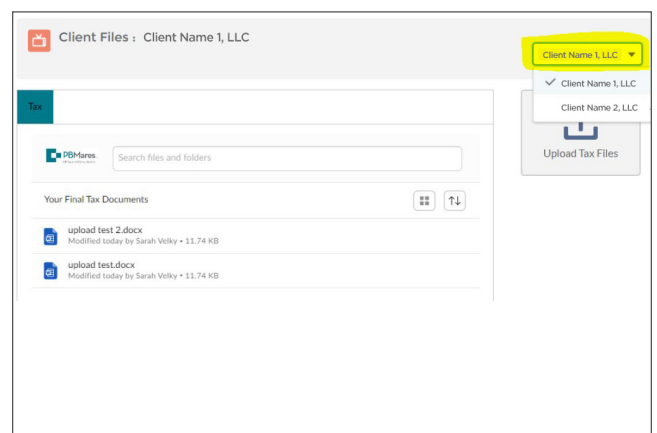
Client Files : Client Name 1, LLC

Client Name 1, LLC

✓ Client Name 1, LLC

Client Name 2, LLC

Upload Tax Files

Tax

PBMares

Search files and folders

Your Final Tax Documents

upload test 2.docx
Modified today by Sarah Velky • 11.74 KB

upload test.docx
Modified today by Sarah Velky • 11.74 KB